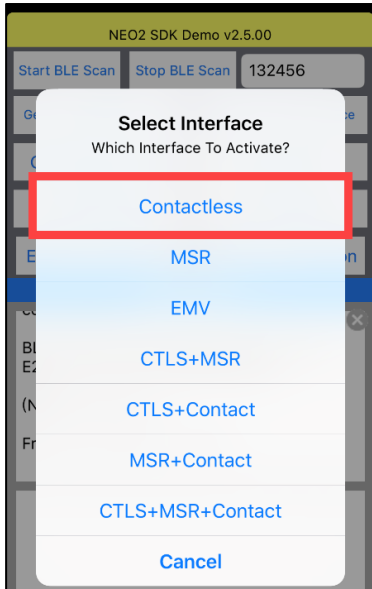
NEO2 SDK Demo v2.5.00

Start BLE Scan

Stop BLE Scan

132456

Ge

e

C

E

on

BL
E2

(N

Fr

Select Interface

Which Interface To Activate?

Contactless

MSR

EMV

CTLS+MSR

CTLS+Contact

MSR+Contact

CTLS+MSR+Contact

Cancel